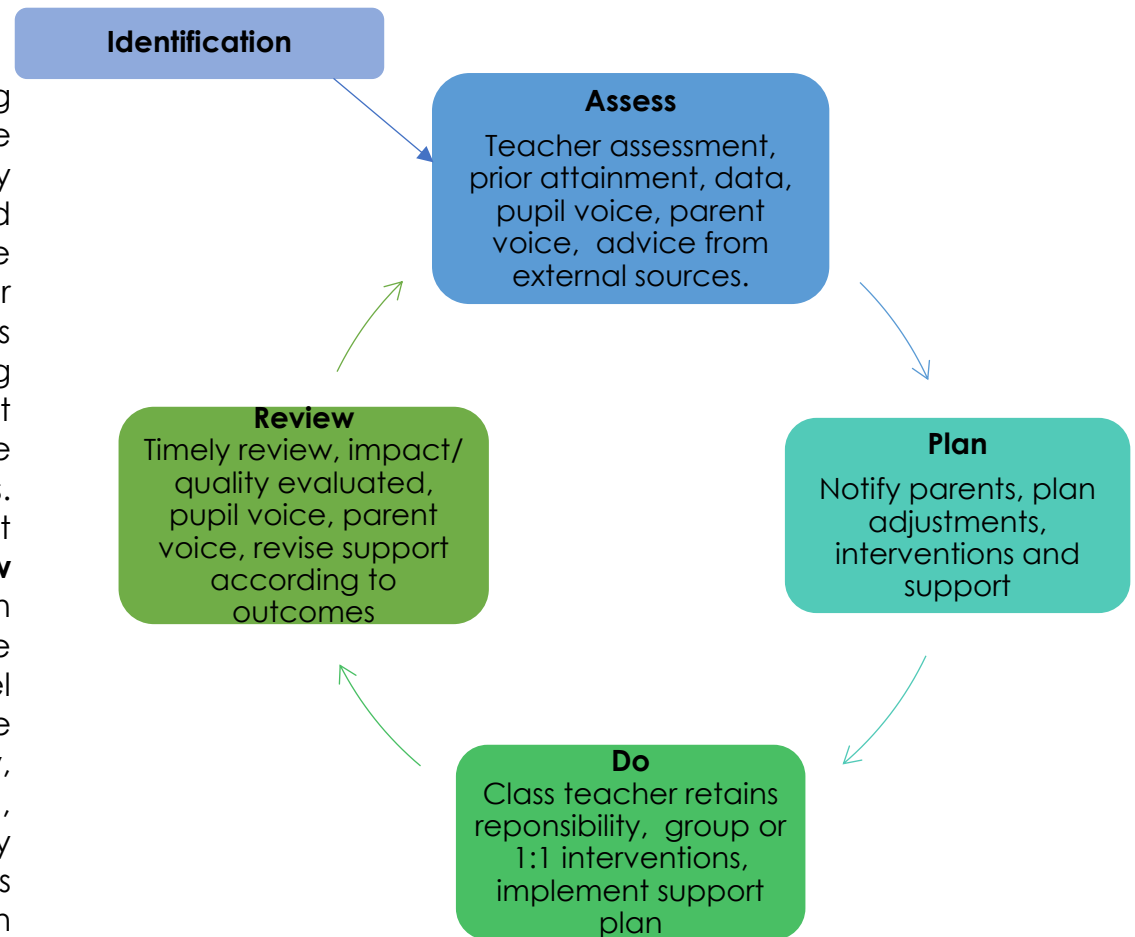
Identification

Assess
Teacher assessment, prior attainment, data, pupil voice, parent voice, advice from external sources.

Plan
Notify parents, plan adjustments, interventions and support

Do
Class teacher retains reponsibility, group or 1:1 interventions, implement support plan

Review
Timely review, impact/ quality evaluated, pupil voice, parent voice, revise support according to outcomes